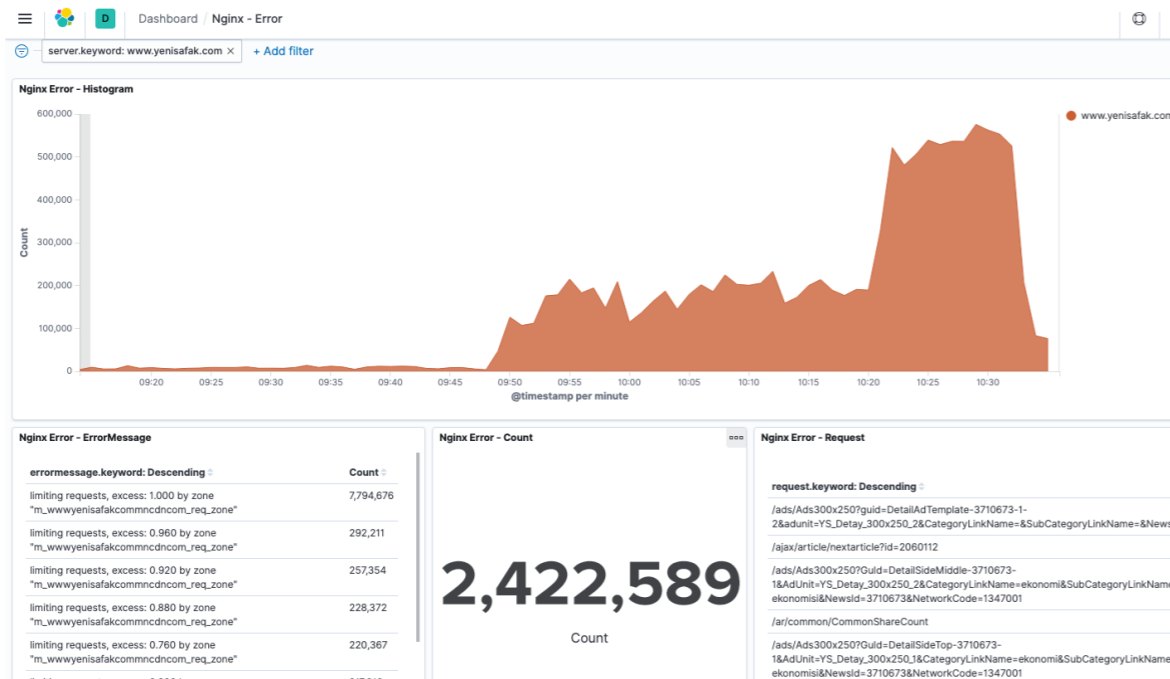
D Dashboard / Nginx - Error

server.keyword: www.yenisafak.com × + Add filter

Nginx Error - Histogram

www.yenisafak.com

600,000
500,000
400,000
300,000
200,000
100,000
0

Count

09:20 09:25 09:30 09:35 09:40 09:45 09:50 09:55 10:00 10:05 10:10 10:15 10:20 10:25 10:30

@timestamp per minute

Nginx Error - ErrorMessage

| errormessage.keyword: Descending | Count |
|---|---|
| limiting requests, excess: 1.000 by zone "m_wwwyenisafakcommncdncom_req_zone" | 7,794,676 |
| limiting requests, excess: 0.960 by zone "m_wwwyenisafakcommncdncom_req_zone" | 292,211 |
| limiting requests, excess: 0.920 by zone "m_wwwyenisafakcommncdncom_req_zone" | 257,354 |
| limiting requests, excess: 0.880 by zone "m_wwwyenisafakcommncdncom_req_zone" | 228,372 |
| limiting requests, excess: 0.760 by zone "m_wwwyenisafakcommncdncom_req_zone" | 220,367 |

Nginx Error - Count

2,422,589

Count

Nginx Error - Request

| request.keyword: Descending |
|---|
| /ads/Ads300x250?guid=DetailAdTemplate-3710673-1-2&adunit=YS_Detay_300x250_2&CategoryLinkName=&SubCategoryLinkName=&News |
| /ajax/article/nextarticle?id=2060112 |
| /ads/Ads300x250?Guid=DetailSideMiddle-3710673-1&AdUnit=YS_Detay_300x250_2&CategoryLinkName=ekonomi&SubCategoryLinkName ekonomisi&NewsId=3710673&NetworkCode=1347001 |
| /ar/common/CommonShareCount |
| /ads/Ads300x250?Guid=DetailSideTop-3710673-1&AdUnit=YS_Detay_300x250_1&CategoryLinkName=ekonomi&SubCategoryLinkName ekonomisi&NewsId=3710673&NetworkCode=1347001 |